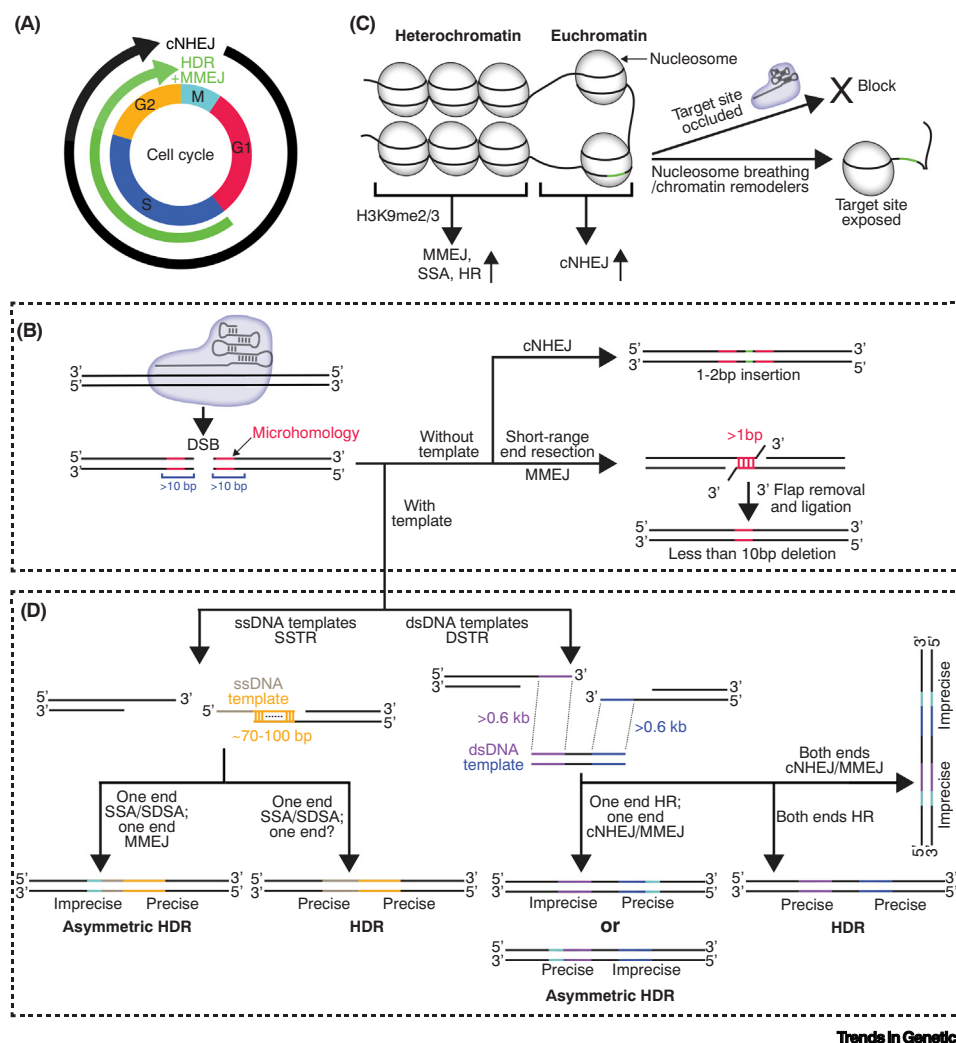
(A)

cNHEJ
HDR
+MMEJ
G2
M
G1
Cell cycle
S

(C)

Heterochromatin
Euchromatin
Nucleosome
Target site occluded
X Block
Nucleosome breathing /chromatin remodelers
Target site exposed
H3K9me2/3
MMEJ, SSA, HR
cNHEJ

(B)

3'
5'
5'
3'
DSB
Microhomology
5'
3'
3'
5'
>10 bp
>10 bp
Without template
cNHEJ
5'
3'
3'
5'
1-2bp insertion
Short-range end resection
MMEJ
>1bp
3'
3'
3' Flap removal and ligation
5'
3'
3'
5'
Less than 10bp deletion
With template

(D)

ssDNA templates SSTR
dsDNA templates DSTR
5'
3'
3'
ssDNA template
5'
3'
5'
~70-100 bp
One end SSA/SDSA; one end MMEJ
One end SSA/SDSA; one end?
5'
3'
3'
5'
Imprecise
Precise
Asymmetric HDR
5'
3'
3'
5'
Precise
Precise
HDR
5'
3'
3'
3'
5'
3'
5'
>0.6 kb
>0.6 kb
dsDNA template
Both ends cNHEJ/MMEJ
3'
5'
Imprecise
Imprecise
5'
3'
One end HR; one end cNHEJ/MMEJ
Both ends HR
5'
3'
3'
5'
Imprecise
Precise
or
5'
3'
3'
5'
Precise
Imprecise
Asymmetric HDR
5'
3'
3'
5'
Precise
Precise
HDR

Trends In Genetic